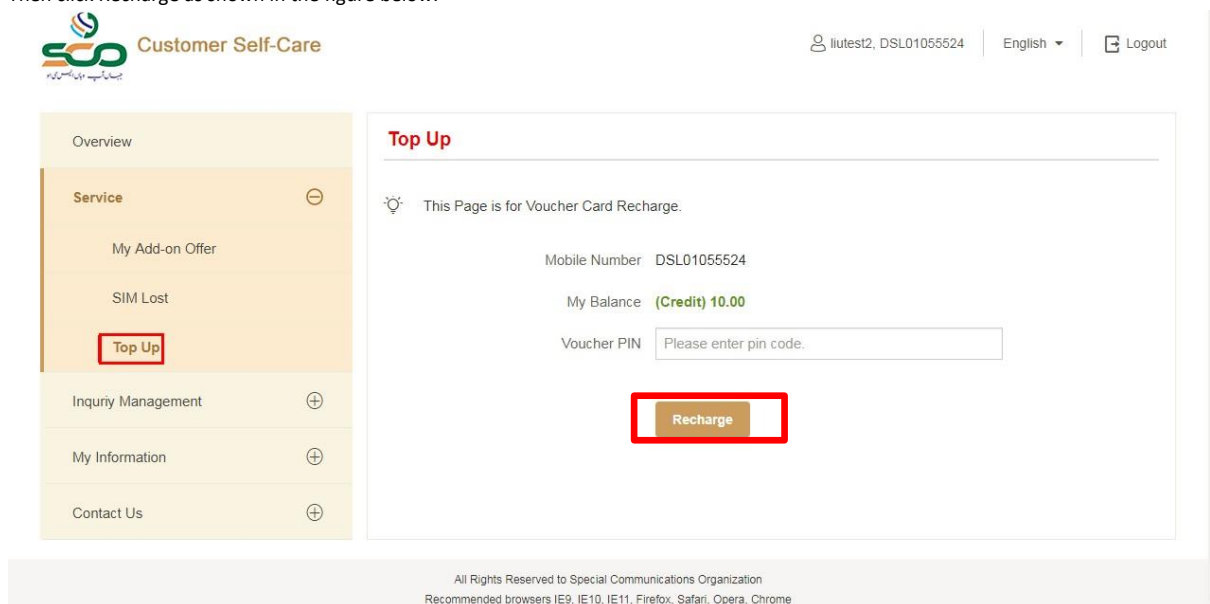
Then click Recharge as shown in the figure below.

SCO
جہاں آپ وہاں ایس سی او

Customer Self-Care

liutest2, DSL01055524 English Logout

Overview

Service

My Add-on Offer

SIM Lost

Top Up

Inquriy Management

My Information

Contact Us

Top Up

This Page is for Voucher Card Recharge.

Mobile Number DSL01055524

My Balance (Credit) 10.00

Voucher PIN Please enter pin code.

Recharge

All Rights Reserved to Special Communications Organization
Recommended browsers IE9, IE10, IE11, Firefox, Safari, Opera, Chrome